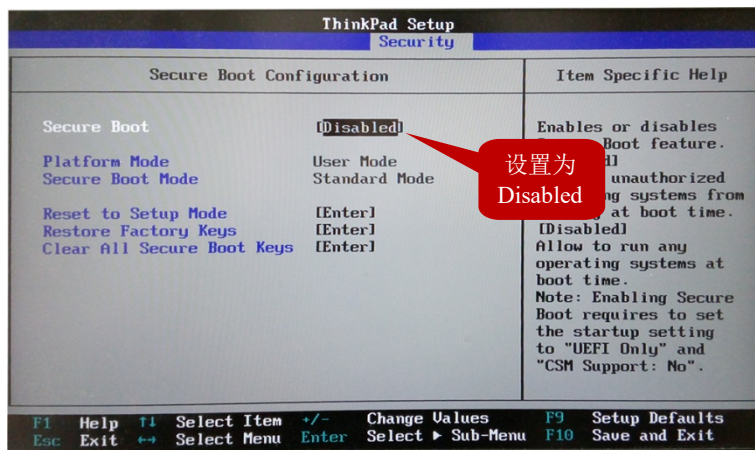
ThinkPad Setup
Security

Secure Boot Configuration

Item Specific Help

Secure Boot [Disabled]

Platform Mode User Mode
Secure Boot Mode Standard Mode

Reset to Setup Mode [Enter]
Restore Factory Keys [Enter]
Clear All Secure Boot Keys [Enter]

设置为 Disabled

Enables or disables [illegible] Boot feature. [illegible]d] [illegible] unauthorized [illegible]ng systems from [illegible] at boot time.
[Disabled]
Allow to run any operating systems at boot time.
Note: Enabling Secure Boot requires to set the startup setting to "UEFI Only" and "CSM Support: No".

F1 Help ↑↓ Select Item +/- Change Values F9 Setup Defaults
Esc Exit ↔ Select Menu Enter Select ▸ Sub-Menu F10 Save and Exit